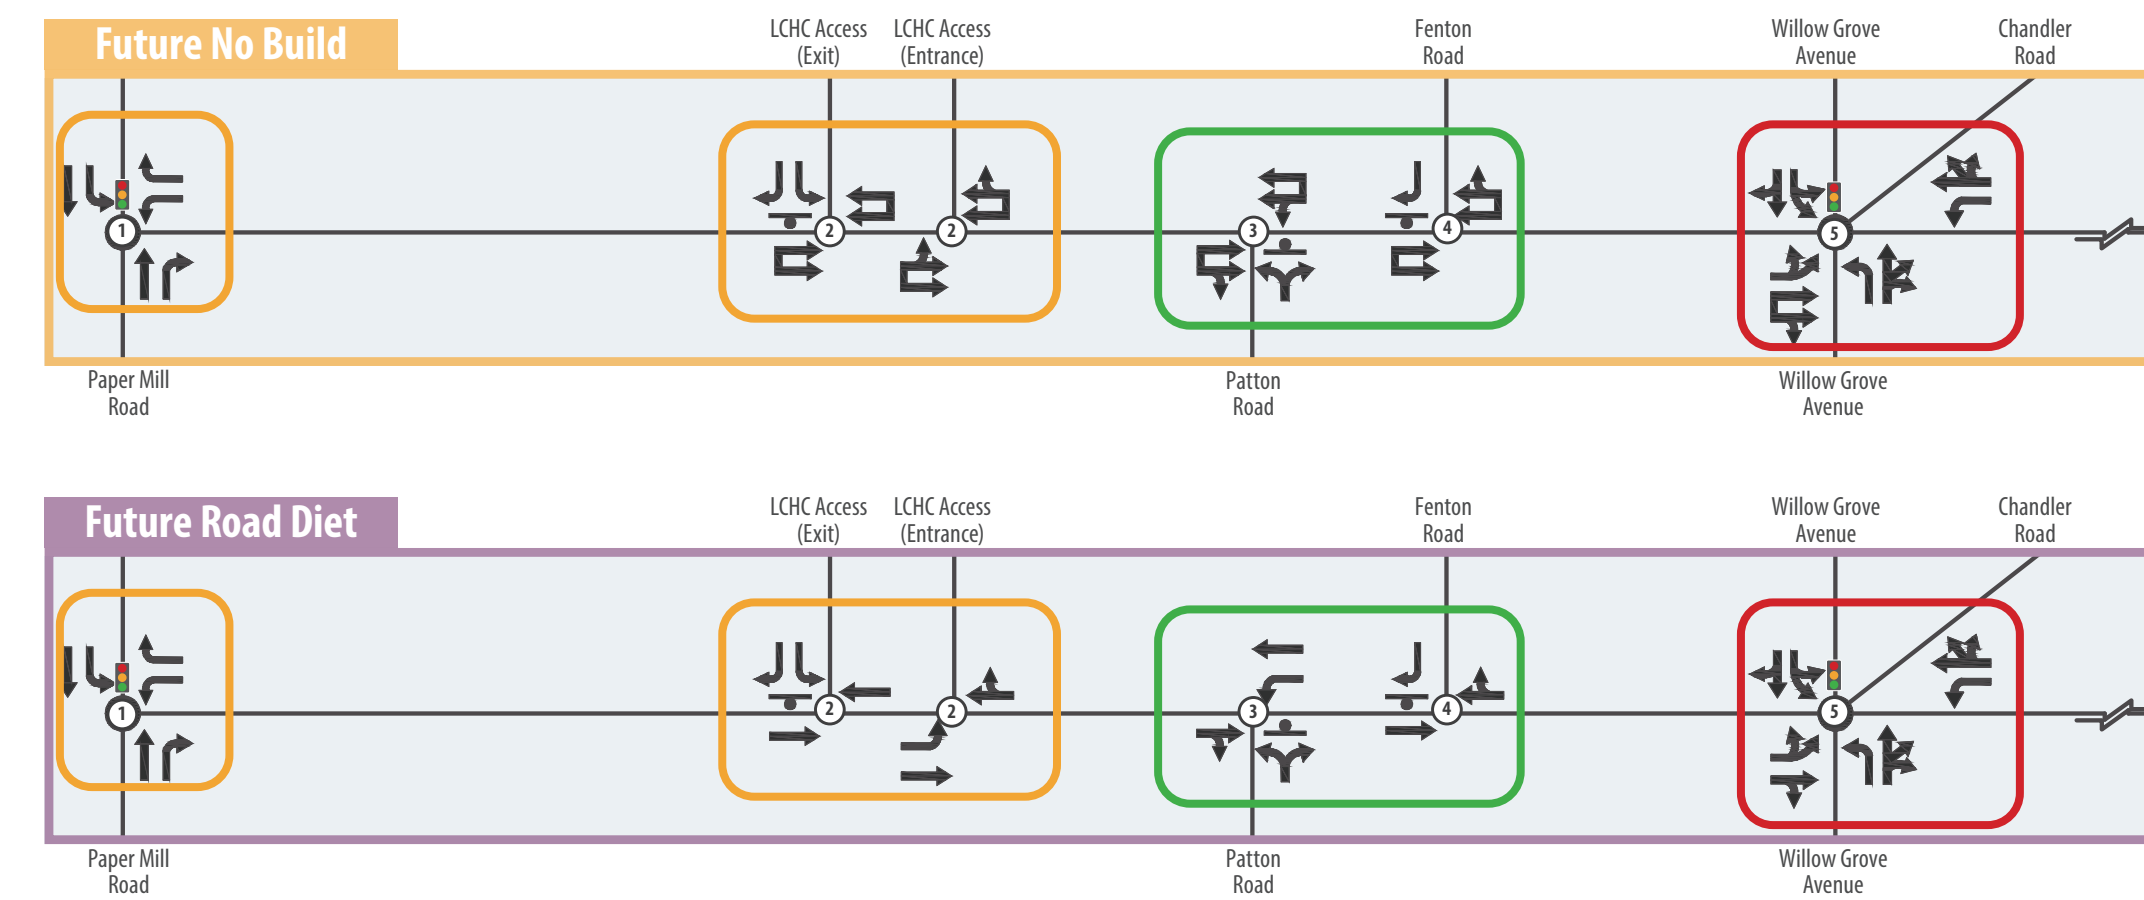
Future No Build

LCHC Access (Exit)
LCHC Access (Entrance)
Fenton Road
Willow Grove Avenue
Chandler Road

1
2
2
3
4
5

Paper Mill Road
Patton Road
Willow Grove Avenue

Future Road Diet

LCHC Access (Exit)
LCHC Access (Entrance)
Fenton Road
Willow Grove Avenue
Chandler Road

1
2
2
3
4
5

Paper Mill Road
Patton Road
Willow Grove Avenue